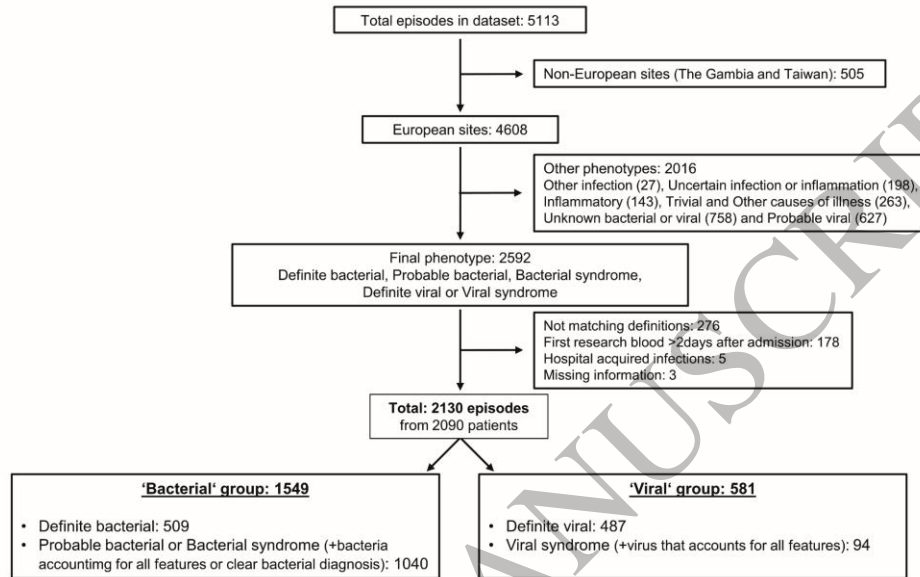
Total episodes in dataset: 5113

Non-European sites (The Gambia and Taiwan): 505

European sites: 4608

Other phenotypes: 2016
Other infection (27), Uncertain infection or inflammation (198), Inflammatory (143), Trivial and Other causes of illness (263), Unknown bacterial or viral (758) and Probable viral (627)

Final phenotype: 2592
Definite bacterial, Probable bacterial, Bacterial syndrome, Definite viral or Viral syndrome

Not matching definitions: 276
First research blood >2days after admission: 178
Hospital acquired infections: 5
Missing information: 3

Total: 2130 episodes
from 2090 patients

'Bacterial' group: 1549

• Definite bacterial: 509
• Probable bacterial or Bacterial syndrome (+bacteria accountimg for all features or clear bacterial diagnosis): 1040

'Viral' group: 581

• Definite viral: 487
• Viral syndrome (+virus that accounts for all features): 94

ACCEPTED MANUSCRIPT